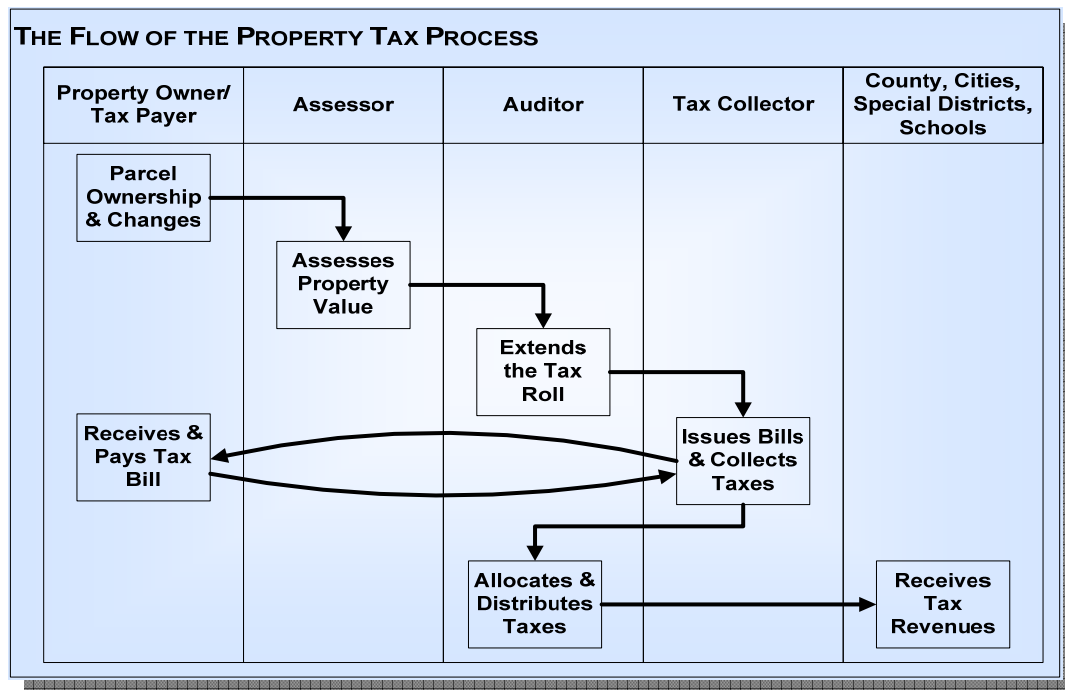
THE FLOW OF THE PROPERTY TAX PROCESS

| Property Owner/ Tax Payer | Assessor | Auditor | Tax Collector | County, Cities, Special Districts, Schools |
|---|---|---|---|---|

Parcel Ownership & Changes

Assesses Property Value

Extends the Tax Roll

Issues Bills & Collects Taxes

Receives & Pays Tax Bill

Allocates & Distributes Taxes

Receives Tax Revenues